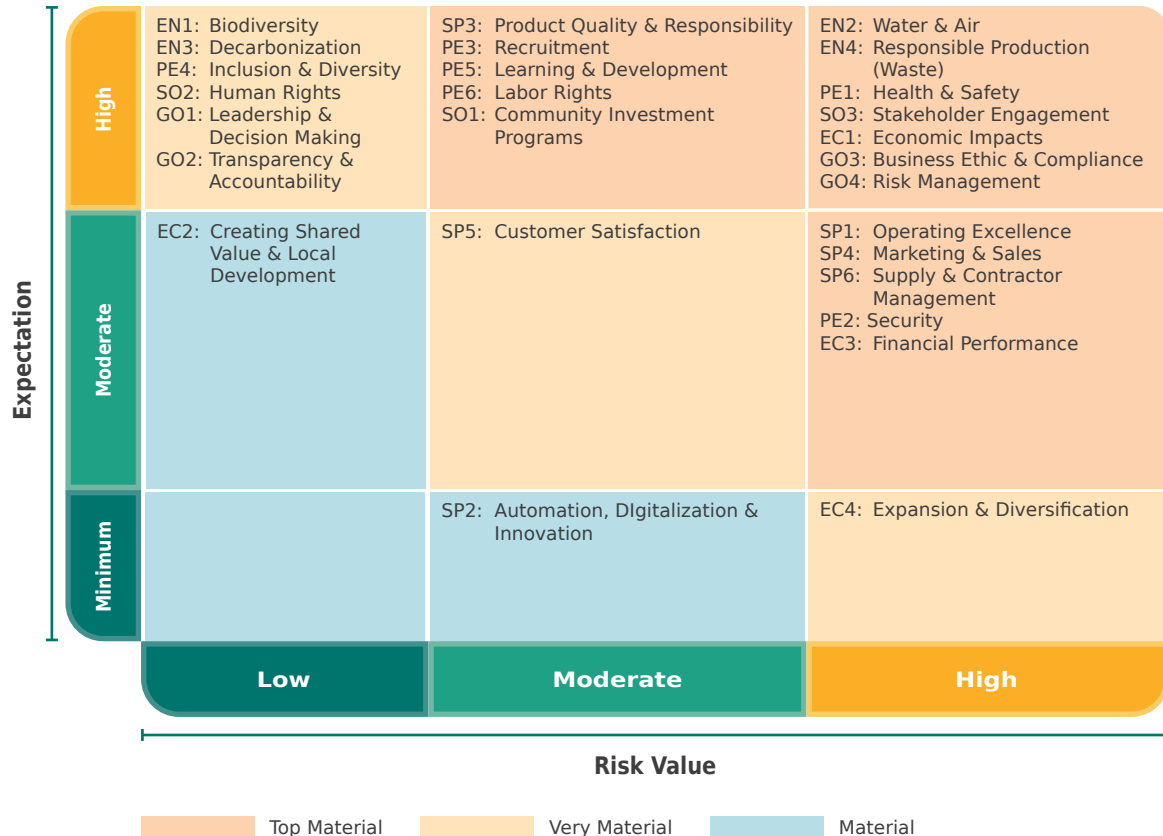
Expectation

High

EN1: Biodiversity
EN3: Decarbonization
PE4: Inclusion & Diversity
SO2: Human Rights
GO1: Leadership & Decision Making
GO2: Transparency & Accountability

SP3: Product Quality & Responsibility
PE3: Recruitment
PE5: Learning & Development
PE6: Labor Rights
SO1: Community Investment Programs

EN2: Water & Air
EN4: Responsible Production (Waste)
PE1: Health & Safety
SO3: Stakeholder Engagement
EC1: Economic Impacts
GO3: Business Ethic & Compliance
GO4: Risk Management

Moderate

EC2: Creating Shared Value & Local Development

SP5: Customer Satisfaction

SP1: Operating Excellence
SP4: Marketing & Sales
SP6: Supply & Contractor Management
PE2: Security
EC3: Financial Performance

Minimum

SP2: Automation, DIgitalization & Innovation

EC4: Expansion & Diversification

Low

Moderate

High

Risk Value

Top Material

Very Material

Material